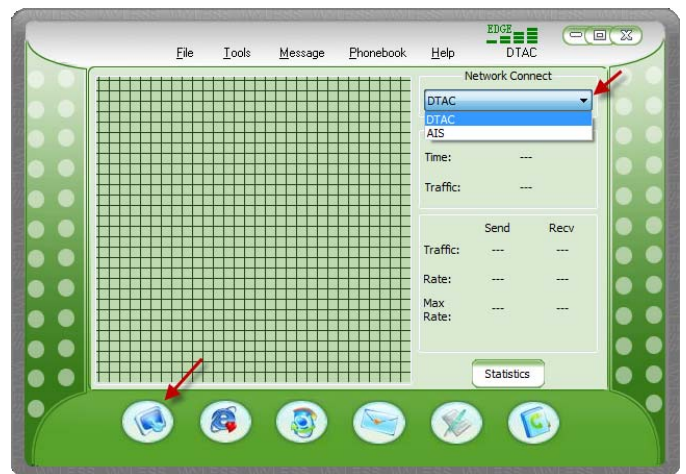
EDGE

File Tools Message Phonebook Help DTAC

Network Connect

DTAC

DTAC
AIS

Time: ---

Traffic: ---

| | Send | Recv |
|---|---|---|
| Traffic: | --- | --- |
| Rate: | --- | --- |
| Max Rate: | --- | --- |

Statistics